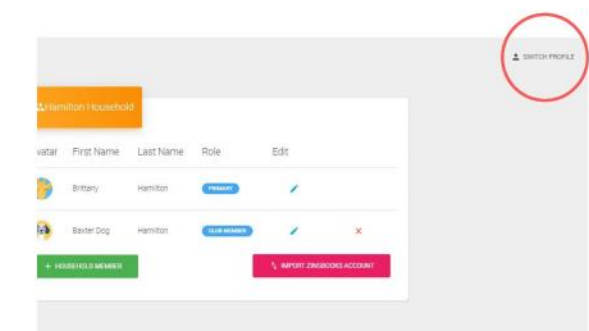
SWITCH PROFILE

Hamilton Household

| vatar | First Name | Last Name | Role | Edit | |
|---|---|---|---|---|---|
| | Brittany | Hamilton | PRIMARY | | |
| | Baxter Dog | Hamilton | CLUB MEMBER | | × |

+ HOUSEHOLD MEMBER

IMPORT ZINGBOOKS ACCOUNT